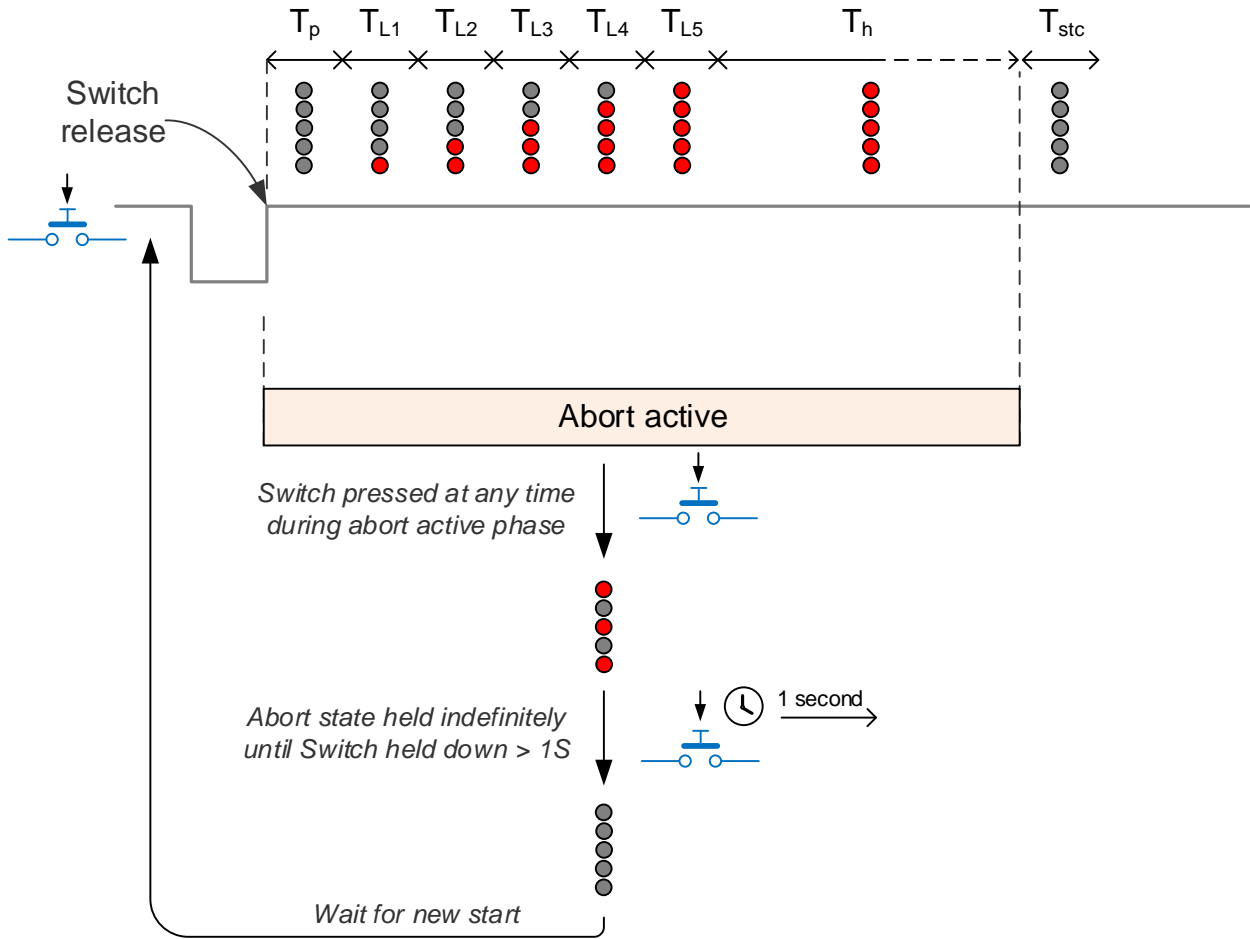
$T_p$ $T_{L1}$ $T_{L2}$ $T_{L3}$ $T_{L4}$ $T_{L5}$ $T_h$ $T_{stc}$

Switch release

Abort active

Switch pressed at any time during abort active phase

Abort state held indefinitely until Switch held down > 1S

1 second

Wait for new start